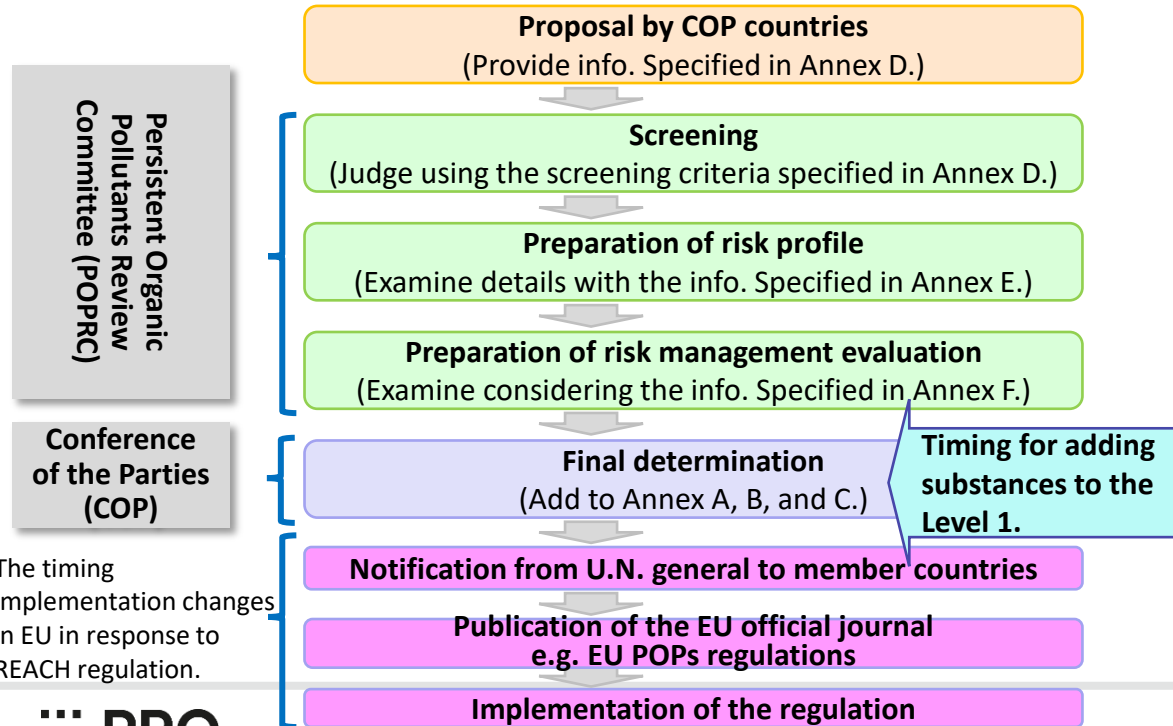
Proposal by COP countries
(Provide info. Specified in Annex D.)

Persistent Organic Pollutants Review Committee (POPRC)

Screening
(Judge using the screening criteria specified in Annex D.)

Preparation of risk profile
(Examine details with the info. Specified in Annex E.)

Preparation of risk management evaluation
(Examine considering the info. Specified in Annex F.)

Conference of the Parties (COP)

Final determination
(Add to Annex A, B, and C.)

Timing for adding substances to the Level 1.

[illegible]he timing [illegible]mplementation changes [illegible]n EU in response to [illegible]REACH regulation.

Notification from U.N. general to member countries

Publication of the EU official journal
e.g. EU POPs regulations

Implementation of the regulation

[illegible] PRO